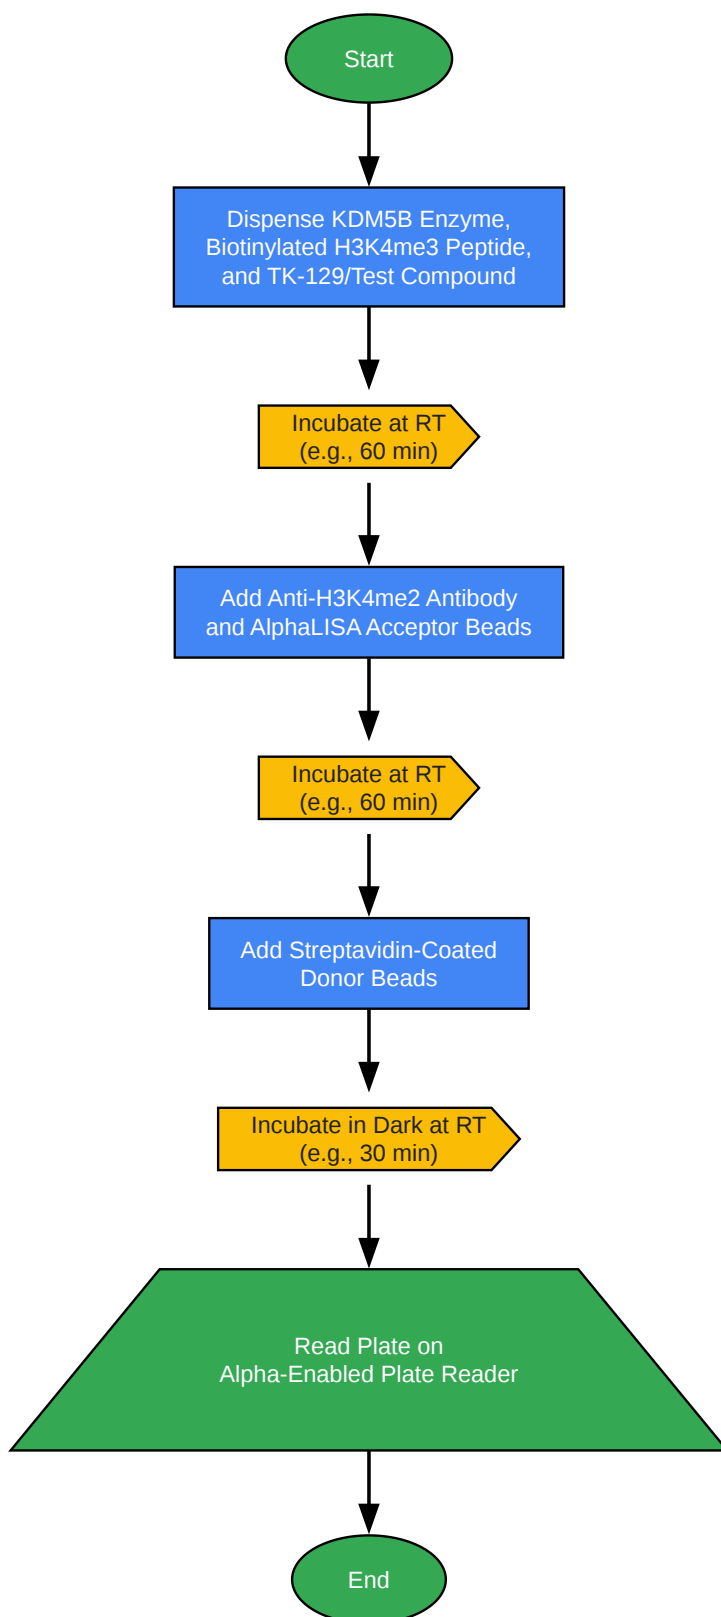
Start

Dispense KDM5B Enzyme, Biotinylated H3K4me3 Peptide, and TK-129/Test Compound

Incubate at RT (e.g., 60 min)

Add Anti-H3K4me2 Antibody and AlphaLISA Acceptor Beads

Incubate at RT (e.g., 60 min)

Add Streptavidin-Coated Donor Beads

Incubate in Dark at RT (e.g., 30 min)

Read Plate on Alpha-Enabled Plate Reader

End